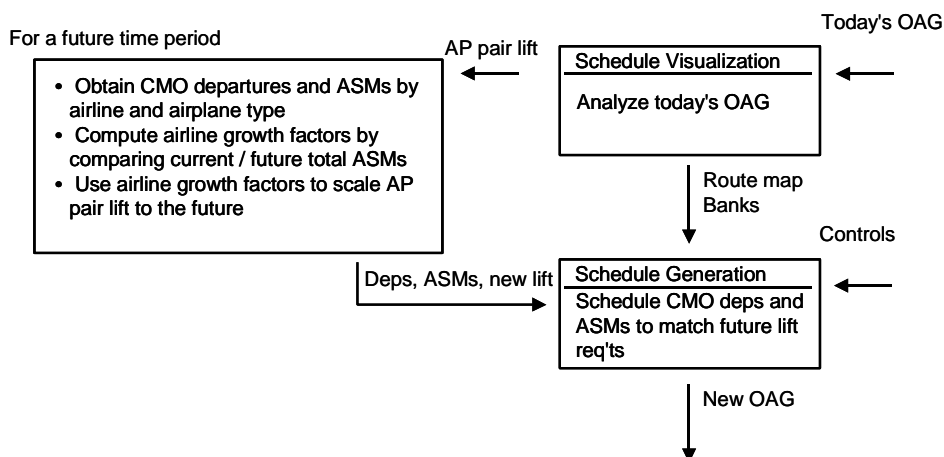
Today's OAG

For a future time period

AP pair lift

Schedule Visualization

Analyze today's OAG

- Obtain CMO departures and ASMs by airline and airplane type
- Compute airline growth factors by comparing current / future total ASMs
- Use airline growth factors to scale AP pair lift to the future

Route map
Banks

Controls

Deps, ASMs, new lift

Schedule Generation

Schedule CMO deps and ASMs to match future lift req'ts

New OAG